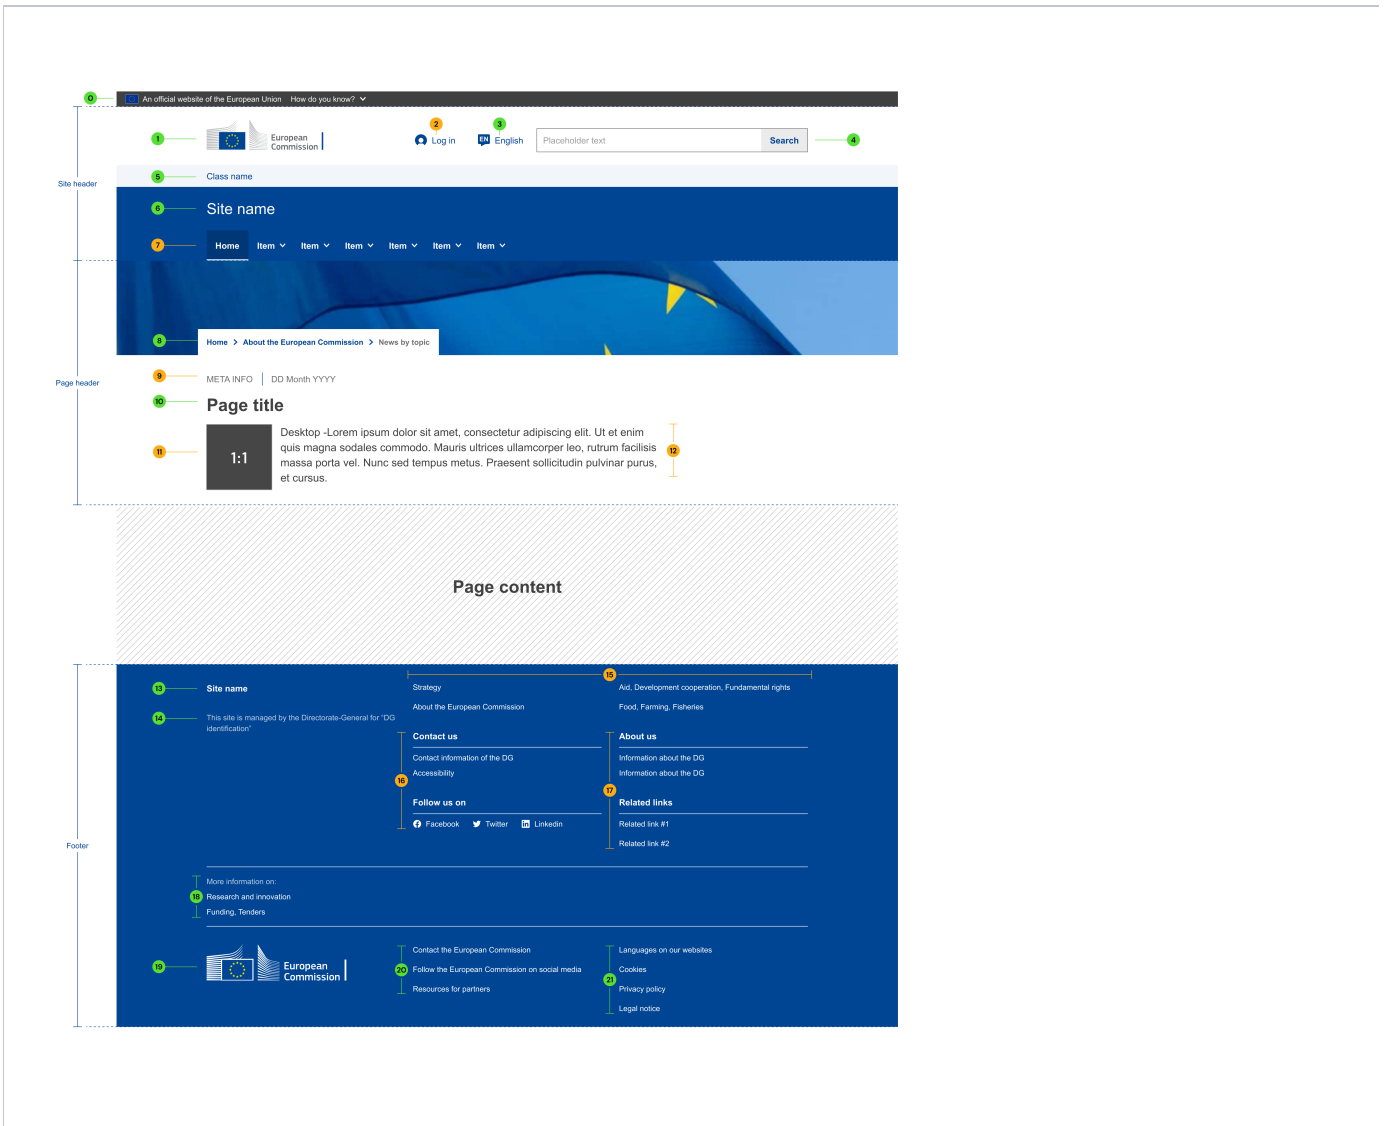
0 An official website of the European Union How do you know?

Site header

1 European Commission

2 Log in

3 EN English

Placeholder text Search 4

5 Class name

6 Site name

7 Home Item Item Item Item Item Item

8 Home > About the European Commission > News by topic

Page header

9 META INFO | DD Month YYYY

10 Page title

11 1:1

Desktop -Lorem ipsum dolor sit amet, consectetur adipiscing elit. Ut et enim quis magna sodales commodo. Mauris ultrices ullamcorper leo, rutrum facilisis massa porta vel. Nunc sed tempus metus. Praesent sollicitudin pulvinar purus, et cursus.

12

Page content

Footer

13 Site name

14 This site is managed by the Directorate-General for "DG identification"

15

Strategy

About the European Commission

Aid, Development cooperation, Fundamental rights

Food, Farming, Fisheries

Contact us

Contact information of the DG

Accessibility

16

Follow us on

Facebook Twitter Linkedin

About us

Information about the DG

Information about the DG

17

Related links

Related link #1

Related link #2

More information on:

18 Research and innovation

Funding, Tenders

19 European Commission

Contact the European Commission

20 Follow the European Commission on social media

Resources for partners

Languages on our websites

Cookies

21 Privacy policy

Legal notice